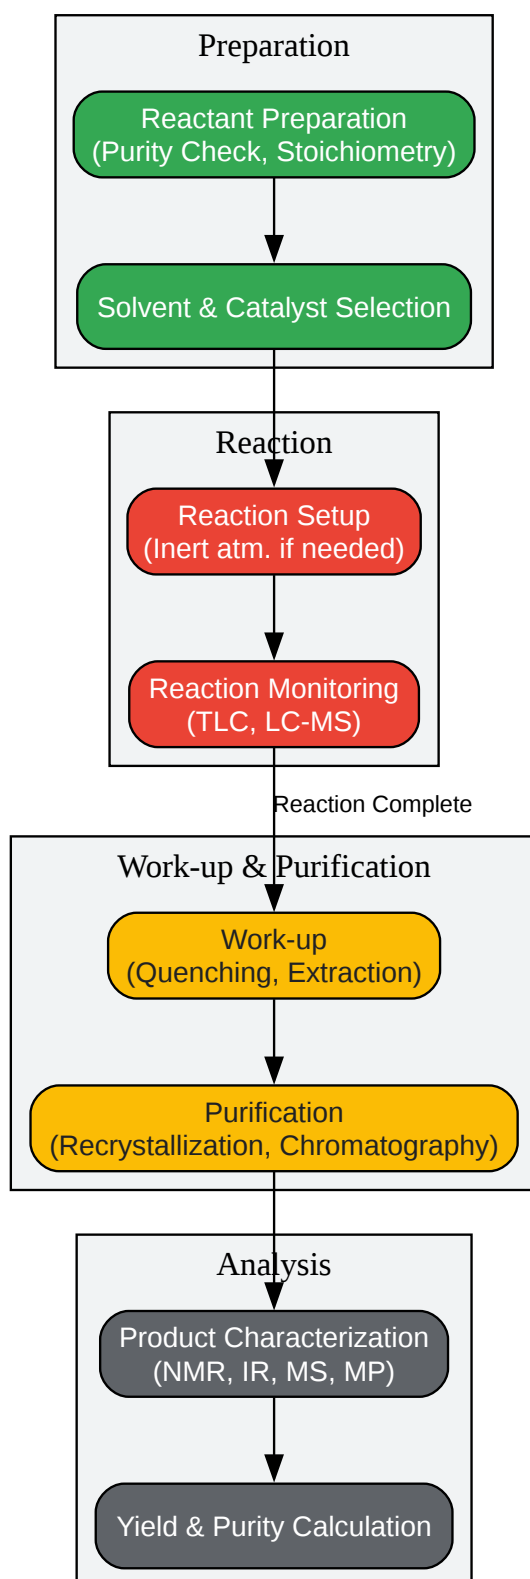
Preparation

Reactant Preparation
(Purity Check, Stoichiometry)

Solvent & Catalyst Selection

Reaction

Reaction Setup
(Inert atm. if needed)

Reaction Monitoring
(TLC, LC-MS)

Reaction Complete

Work-up & Purification

Work-up
(Quenching, Extraction)

Purification
(Recrystallization, Chromatography)

Analysis

Product Characterization
(NMR, IR, MS, MP)

Yield & Purity Calculation